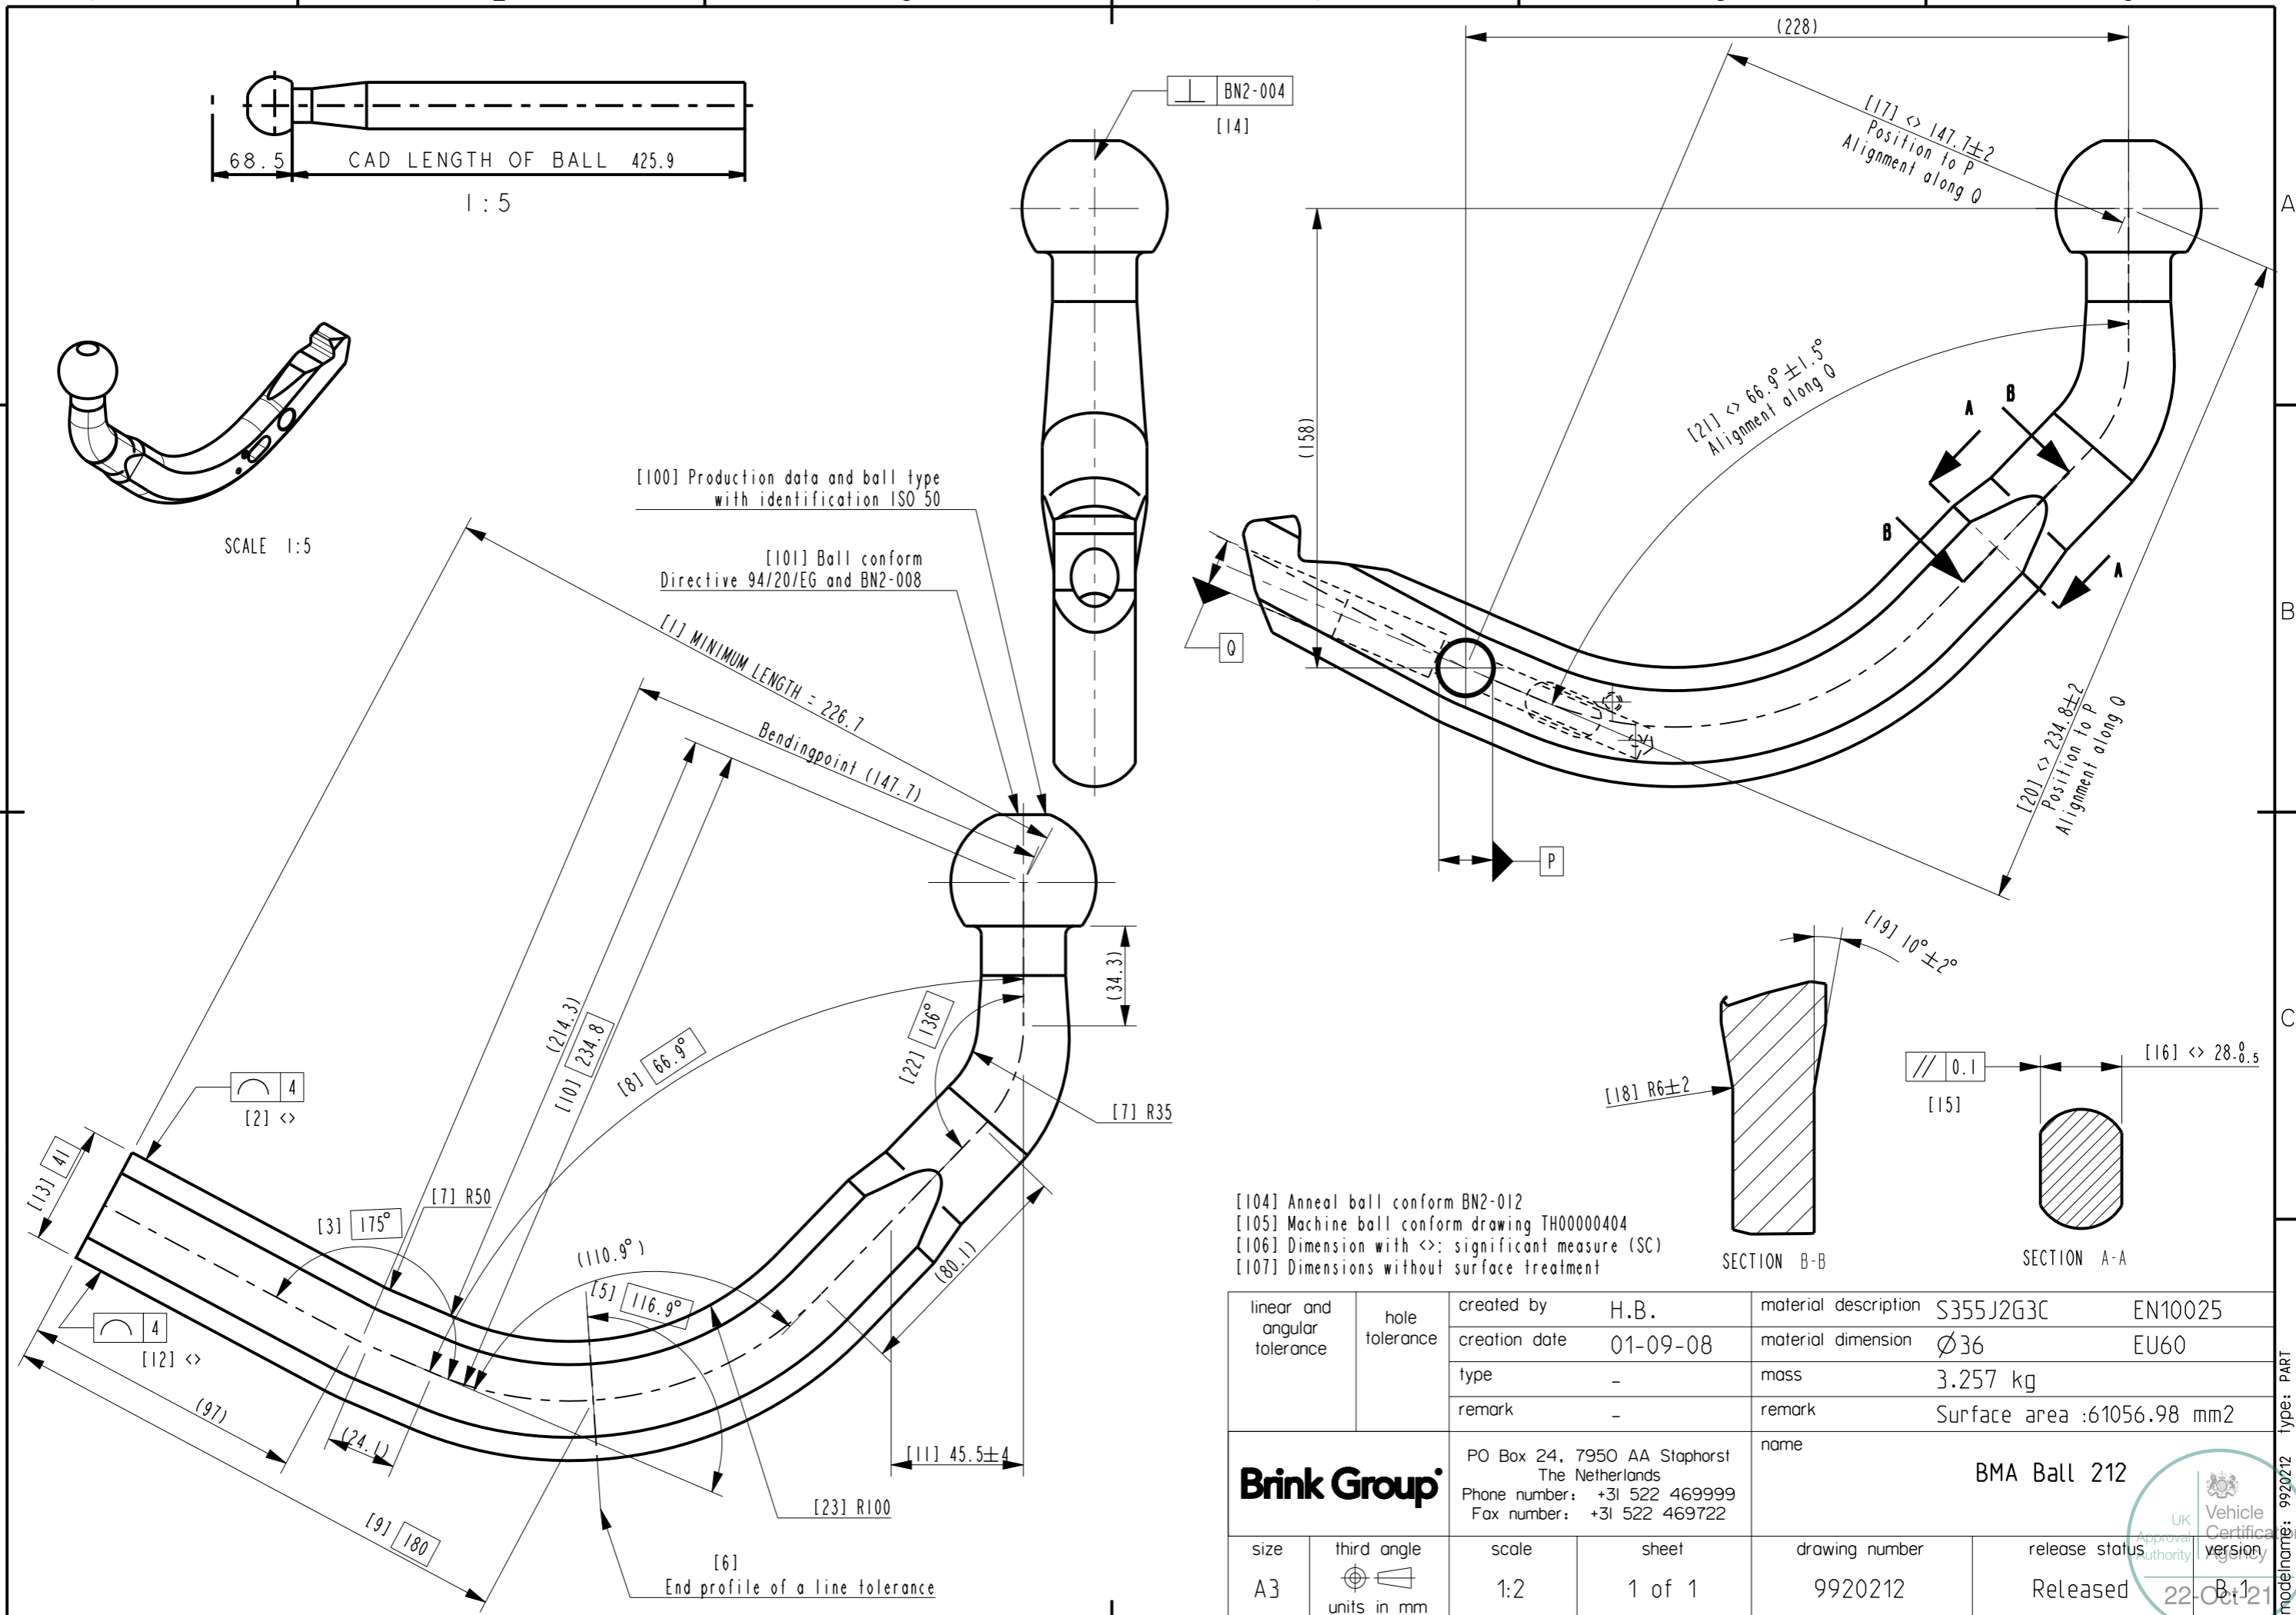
68.5 CAD LENGTH OF BALL 425.9
1:5

SCALE 1:5

BN2-004
[14]

[100] Production data and ball type with identification ISO 50
[101] Ball conform Directive 94/20/EG and BN2-008
[1] MINIMUM LENGTH : 226.7
Bendingpoint (147.7)

(228)
[17] <> 147.7±2 Position to P Alignment along Q
(158)
[21] <> 66.9°±1.5° Alignment along Q
A B
B A
Q
P
[20] <> 234.8±2 Position to P Alignment along Q

A
B
C

(34.3)
[22] 136°
[7] R35
(214.3)
[10] 234.8
[8] 66.9°
4
[2] <>
[13] 41
[3] 175°
[7] R50
(110.9°)
[5] 116.9°
(80.1)
4
[12] <>
(97)
(24.1)
[11] 45.5±4
[23] R100
[9] 180
[6] End profile of a line tolerance

[19] 10°±2°
[18] R6±2
0.1
[15]
[16] <> 28.$^{0}_{-0.5}$
SECTION B-B
SECTION A-A

[104] Anneal ball conform BN2-012
[105] Machine ball conform drawing TH00000404
[106] Dimension with <>: significant measure (SC)
[107] Dimensions without surface treatment

| linear and angular tolerance | hole tolerance | created by | H.B. | material description | S355J2G3C | EN10025 |
|---|---|---|---|---|---|---|
| | | creation date | 01-09-08 | material dimension | Ø36 | EU60 |
| | | type | - | mass | 3.257 kg | |
| | | remark | - | remark | Surface area :61056.98 mm2 | |

Brink Group
PO Box 24, 7950 AA Staphorst The Netherlands Phone number: +31 522 469999 Fax number: +31 522 469722
name
BMA Ball 212

| size | third angle | scale | sheet | drawing number | release status | version |
|---|---|---|---|---|---|---|
| A3 | units in mm | 1:2 | 1 of 1 | 9920212 | Released | B.1 |

UK Approval Authority Vehicle Certification Agency 22-Oct-21
modelname: 9920212 type: PART